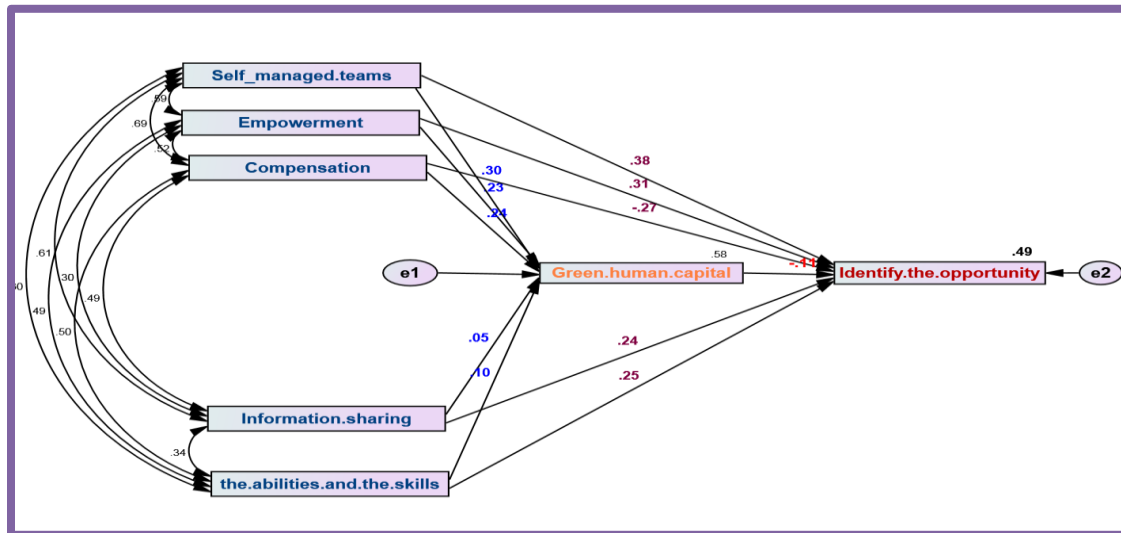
Self_managed.teams
Empowerment
Compensation
.59
.69
.52
.30
.23
.24
.38
.31
-.27
.61
.30
.49
.50
.49
.50
e1
Green.human.capital
.58
-.11
Identify.the.opportunity
.49
e2
.05
.10
.24
.25
Information.sharing
.34
the.abilities.and.the.skills